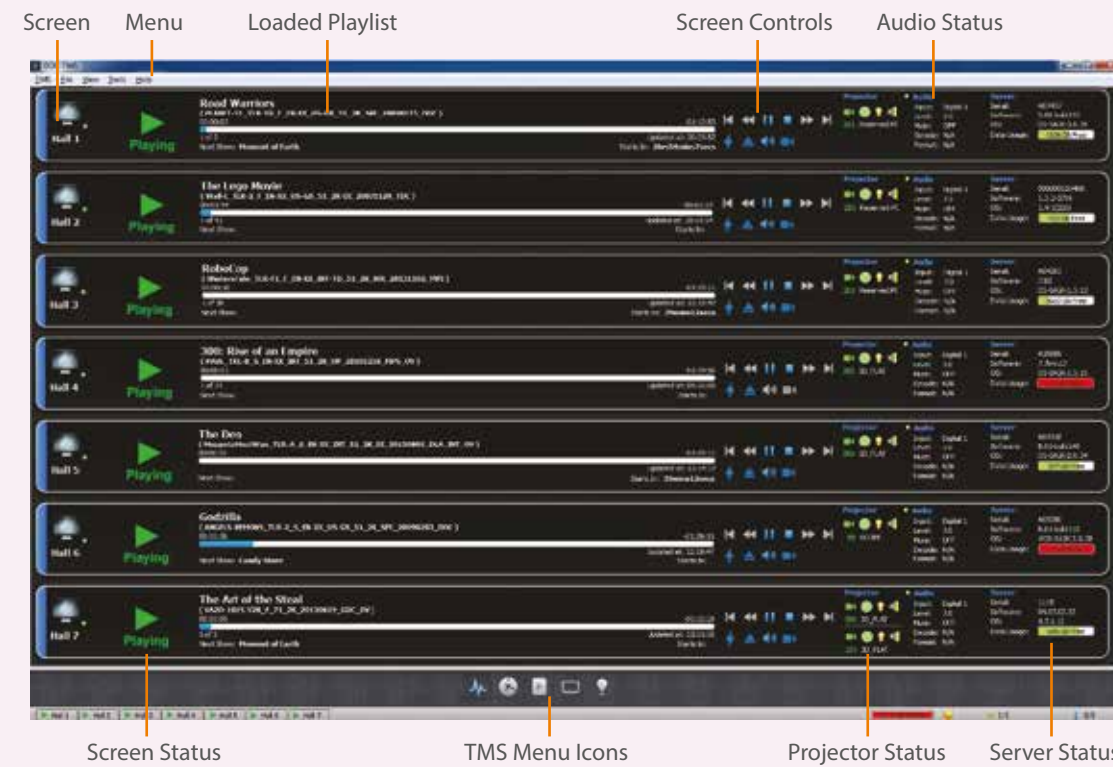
Screen
Menu
Loaded Playlist
Screen Controls
Audio Status

Hall 1
Playing
Road Warriors

Hall 2
Playing
The Lego Movie

Hall 3
Playing
RoboCop

Hall 4
Playing
300: Rise of an Empire

Hall 5
Playing
The Den

Hall 6
Playing
Godzilla

Hall 7
Playing
The Art of the Steal

Screen Status
TMS Menu Icons
Projector Status
Server Status